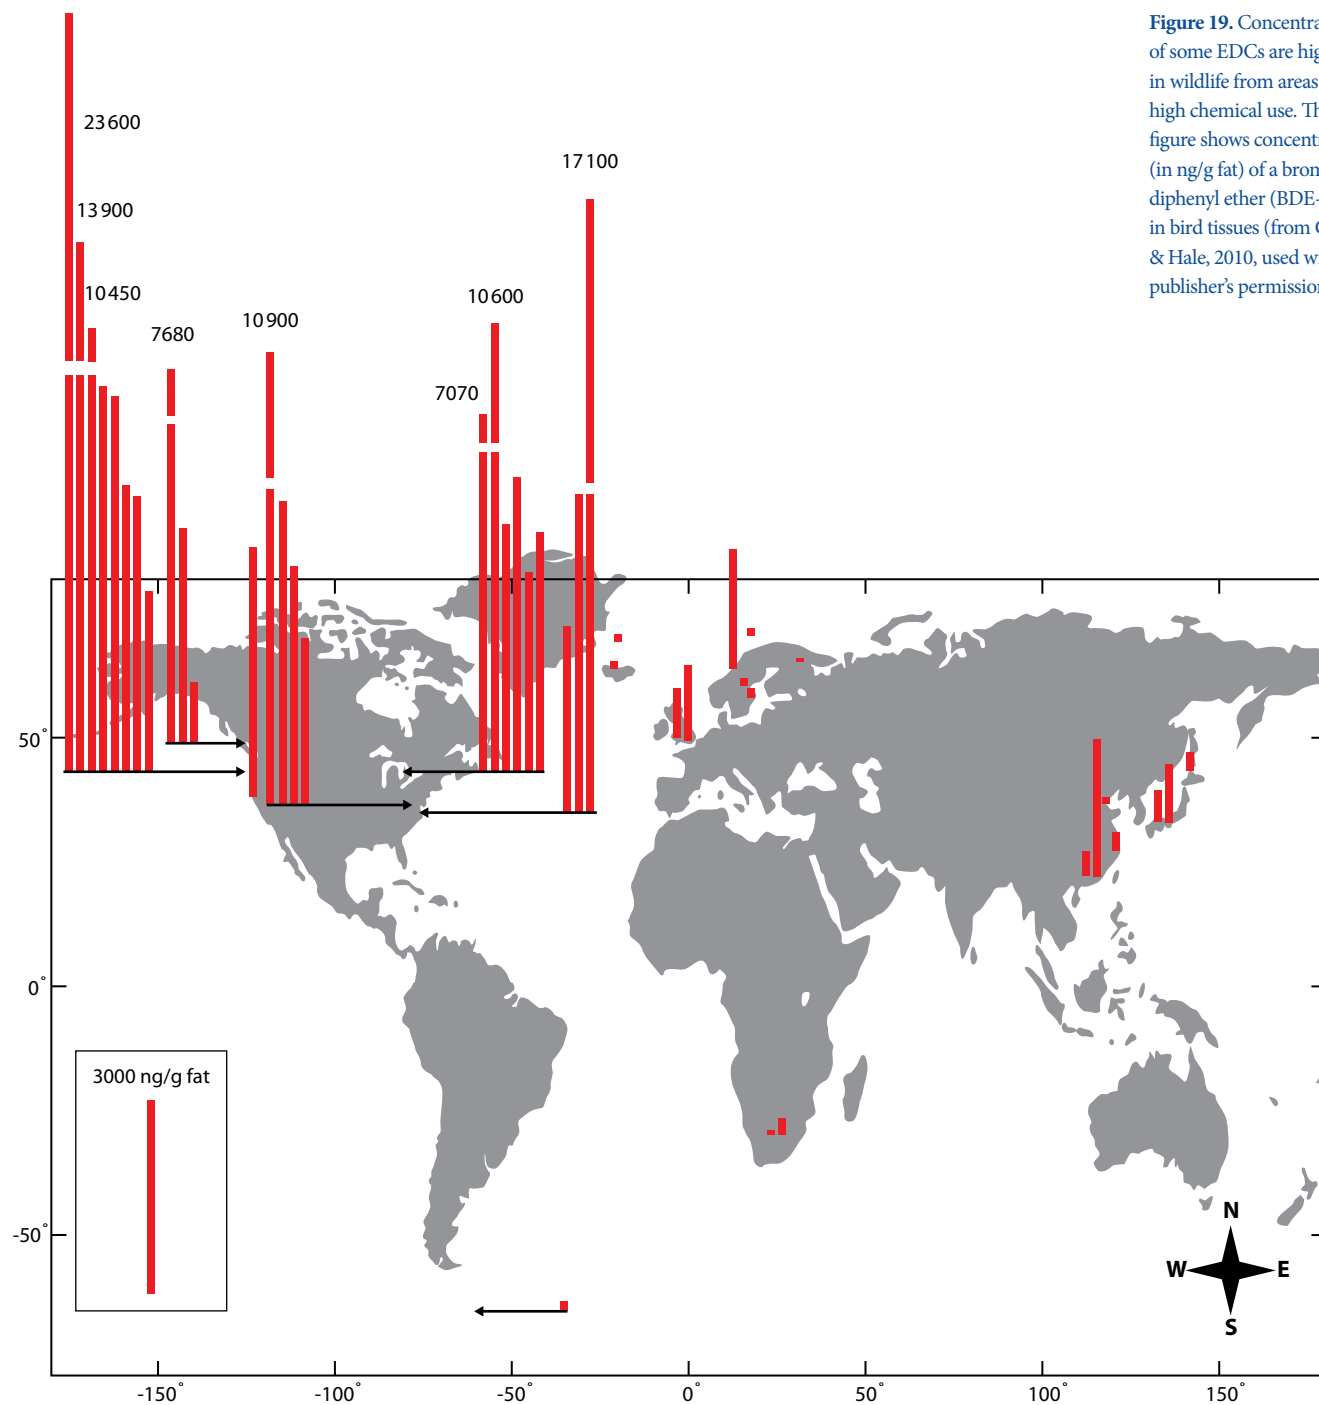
Figure 19. Concentra of some EDCs are hig in wildlife from areas high chemical use. Th figure shows concentr (in ng/g fat) of a brom diphenyl ether (BDE- in bird tissues (from C & Hale, 2010, used w publisher's permission

23 600

13 900

10 450

7680

10 900

10 600

7070

17 100

50°

0°

-50°

3000 ng/g fat

N

W

E

S

-150°

-100°

-50°

0°

50°

100°

150°